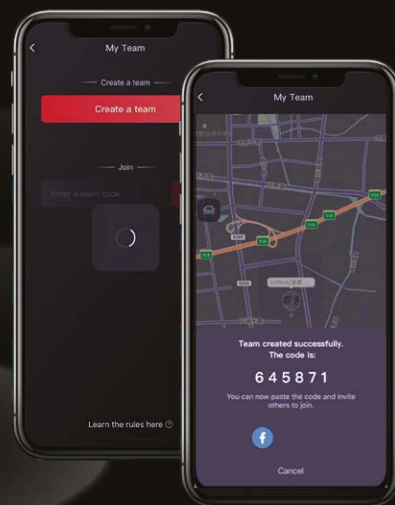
My Team

Create a team

Create a team

Join

Enter a team code

Learn the rules here

My Team

Team created successfully.
The code is:

645871

You can now paste the code and invite others to join.

Cancel